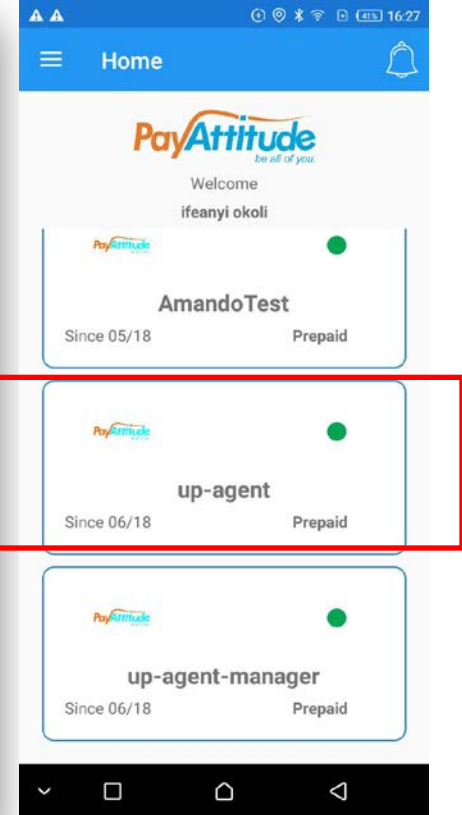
41% 16:27

Home

PayAttitude
be all of you

Welcome
ifeanyi okoli

PayAttitude
AmandoTest
Since 05/18 Prepaid

PayAttitude
up-agent
Since 06/18 Prepaid

PayAttitude
up-agent-manager
Since 06/18 Prepaid